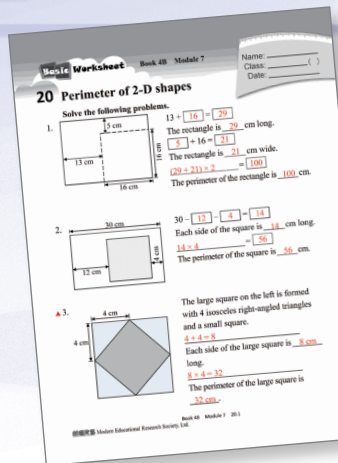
Basic Worksheet Book 4B Module 7

Name: ______
Class: ______ ( )
Date: ______

20 Perimeter of 2-D shapes

Solve the following problems.

1.
5 cm
16 cm
13 cm
16 cm

13 + 16 = 29
The rectangle is 29 cm long.
5 + 16 = 21
The rectangle is 21 cm wide.
$(29 + 21) \times 2$ = 100
The perimeter of the rectangle is 100 cm.

2.
30 cm
4 cm
12 cm

30 − 12 − 4 = 14
Each side of the square is 14 cm long.
$14 \times 4$ = 56
The perimeter of the square is 56 cm.

▲3.
4 cm
4 cm

The large square on the left is formed with 4 isosceles right-angled triangles and a small square.
4 + 4 = 8
Each side of the large square is 8 cm long.
$8 \times 4 = 32$
The perimeter of the large square is 32 cm.

Book 4B Module 7 20.1

Modern Educational Research Society, Ltd.